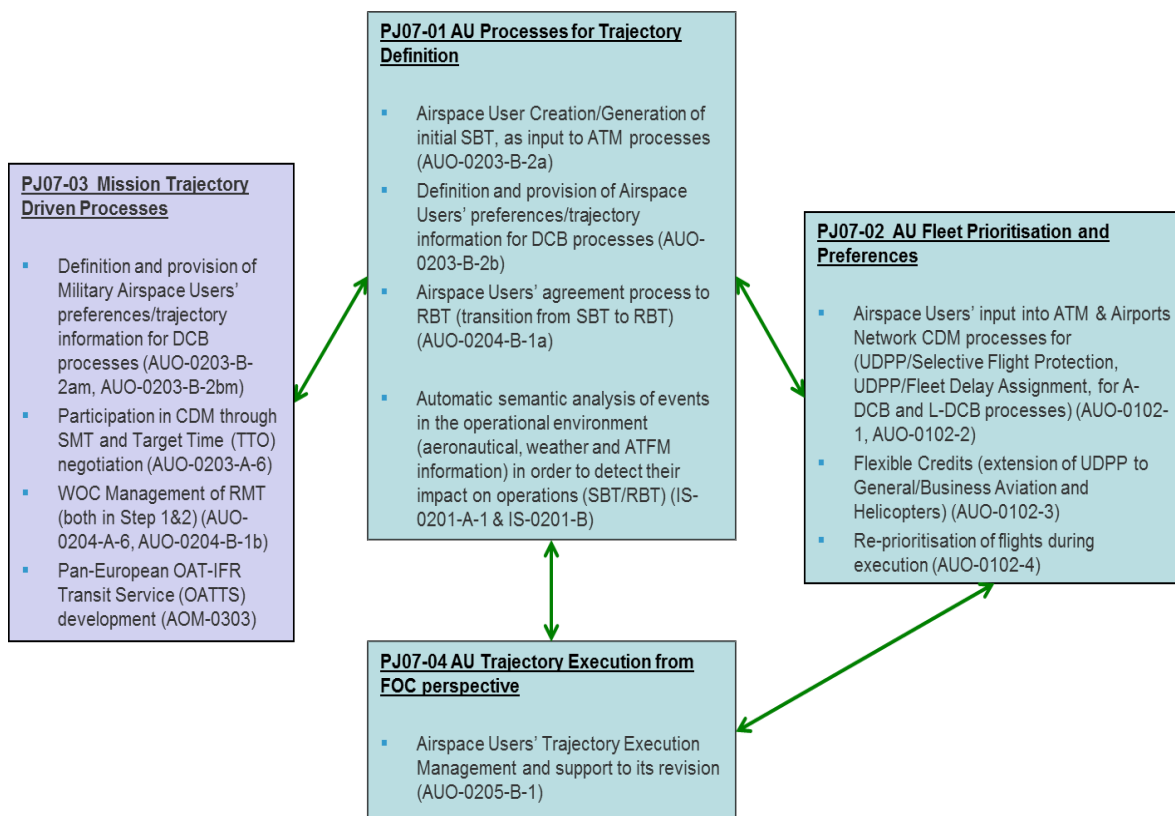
PJ07-01 AU Processes for Trajectory Definition

- Airspace User Creation/Generation of initial SBT, as input to ATM processes (AUO-0203-B-2a)
- Definition and provision of Airspace Users' preferences/trajectory information for DCB processes (AUO-0203-B-2b)
- Airspace Users' agreement process to RBT (transition from SBT to RBT) (AUO-0204-B-1a)
- Automatic semantic analysis of events in the operational environment (aeronautical, weather and ATFM information) in order to detect their impact on operations (SBT/RBT) (IS-0201-A-1 & IS-0201-B)

PJ07-03 Mission Trajectory Driven Processes

- Definition and provision of Military Airspace Users' preferences/trajectory information for DCB processes (AUO-0203-B-2am, AUO-0203-B-2bm)
- Participation in CDM through SMT and Target Time (TTO) negotiation (AUO-0203-A-6)
- WOC Management of RMT (both in Step 1&2) (AUO-0204-A-6, AUO-0204-B-1b)
- Pan-European OAT-IFR Transit Service (OATTS) development (AOM-0303)

PJ07-02 AU Fleet Prioritisation and Preferences

- Airspace Users' input into ATM & Airports Network CDM processes for (UDPP/Selective Flight Protection, UDPP/Fleet Delay Assignment, for A-DCB and L-DCB processes) (AUO-0102-1, AUO-0102-2)
- Flexible Credits (extension of UDPP to General/Business Aviation and Helicopters) (AUO-0102-3)
- Re-prioritisation of flights during execution (AUO-0102-4)

PJ07-04 AU Trajectory Execution from FOC perspective

- Airspace Users' Trajectory Execution Management and support to its revision (AUO-0205-B-1)